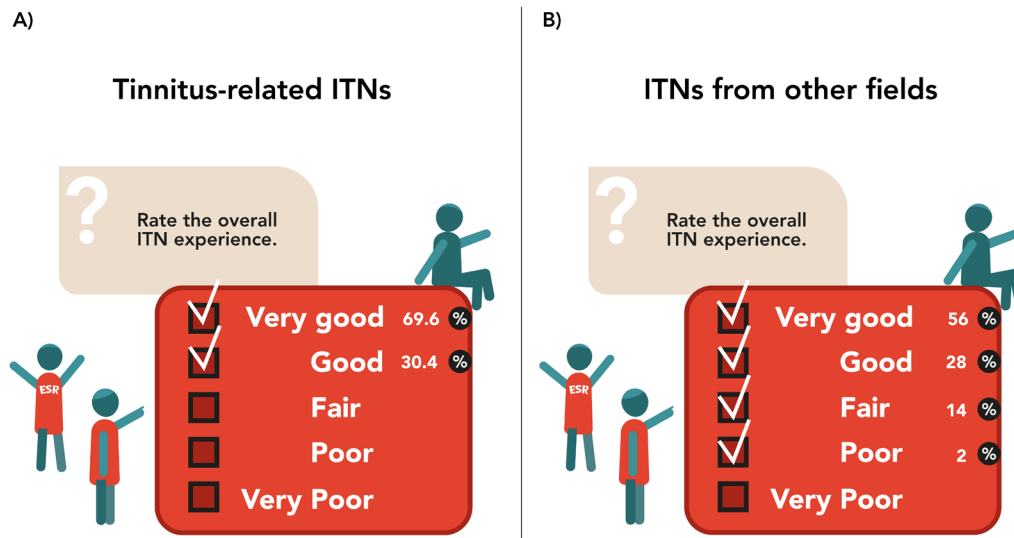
A)

Tinnitus-related ITNs

?

Rate the overall ITN experience.

Very good 69.6 %

Good 30.4 %

Fair

Poor

Very Poor

ESR

B)

ITNs from other fields

?

Rate the overall ITN experience.

Very good 56 %

Good 28 %

Fair 14 %

Poor 2 %

Very Poor

ESR